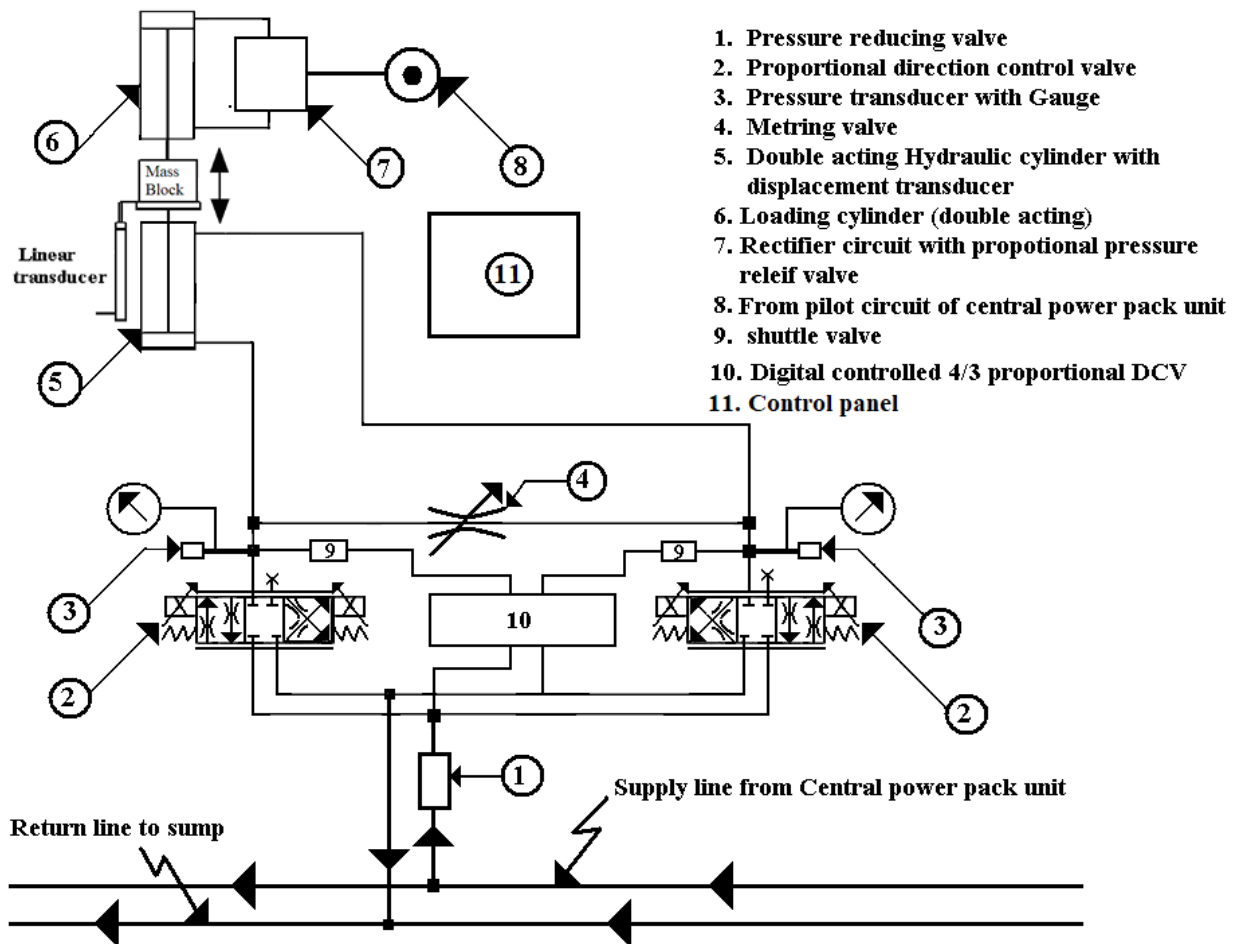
1. Pressure reducing valve
2. Proportional direction control valve
3. Pressure transducer with Gauge
4. Metring valve
5. Double acting Hydraulic cylinder with displacement transducer
6. Loading cylinder (double acting)
7. Rectifier circuit with propotional pressure releif valve
8. From pilot circuit of central power pack unit
9. shuttle valve
10. Digital controlled 4/3 proportional DCV
11. Control panel

6

7

8

Mass Block

Linear transducer

11

5

4

9

9

3

10

3

2

2

1

Supply line from Central power pack unit

Return line to sump